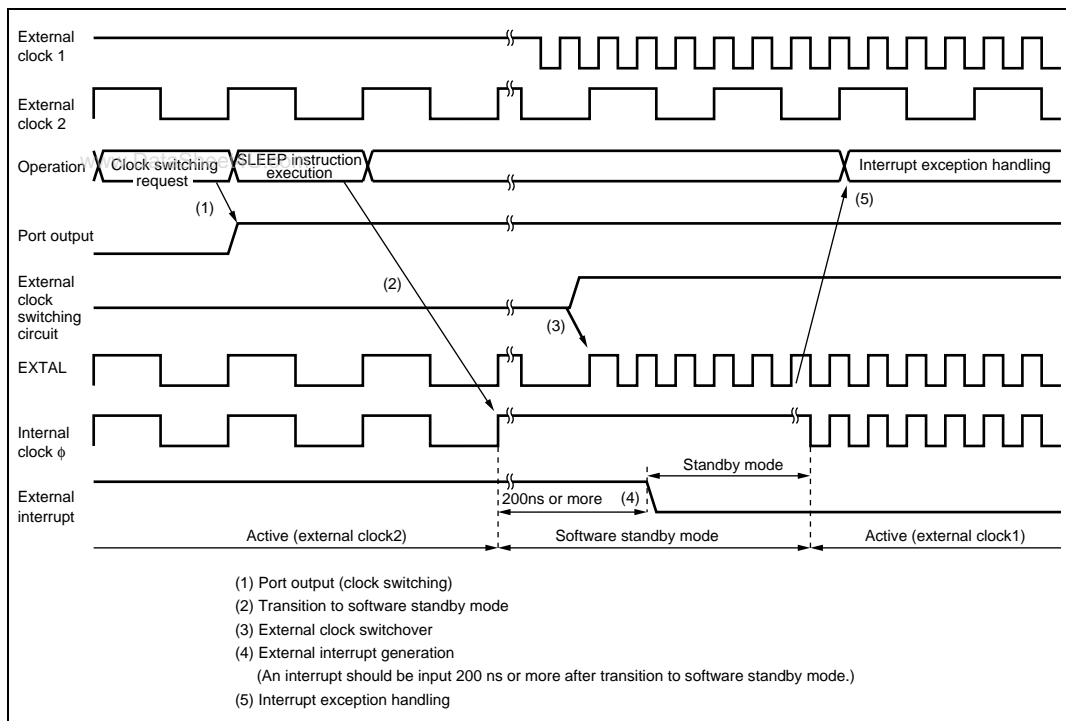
External clock 1

External clock 2

Operation

Clock switching request

SLEEP instruction execution

Interrupt exception handling

(1)

(5)

Port output

(2)

External clock switching circuit

(3)

EXTAL

Internal clock $\phi$

Standby mode

External interrupt

200ns or more

(4)

Active (external clock2)

Software standby mode

Active (external clock1)

(1) Port output (clock switching)
(2) Transition to software standby mode
(3) External clock switchover
(4) External interrupt generation
(An interrupt should be input 200 ns or more after transition to software standby mode.)
(5) Interrupt exception handling